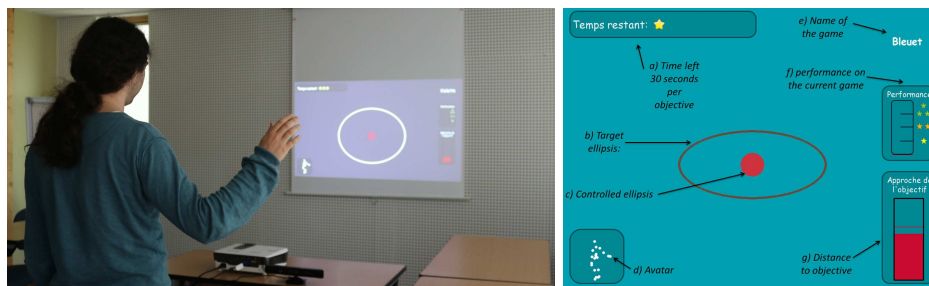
Temps restant:

a) Time left 30 seconds per objective

e) Name of the game

Bleuet

f) performance on the current game

Performance

b) Target ellipsis:

c) Controlled ellipsis

Approche de l'objectif

d) Avatar

g) Distance to objective